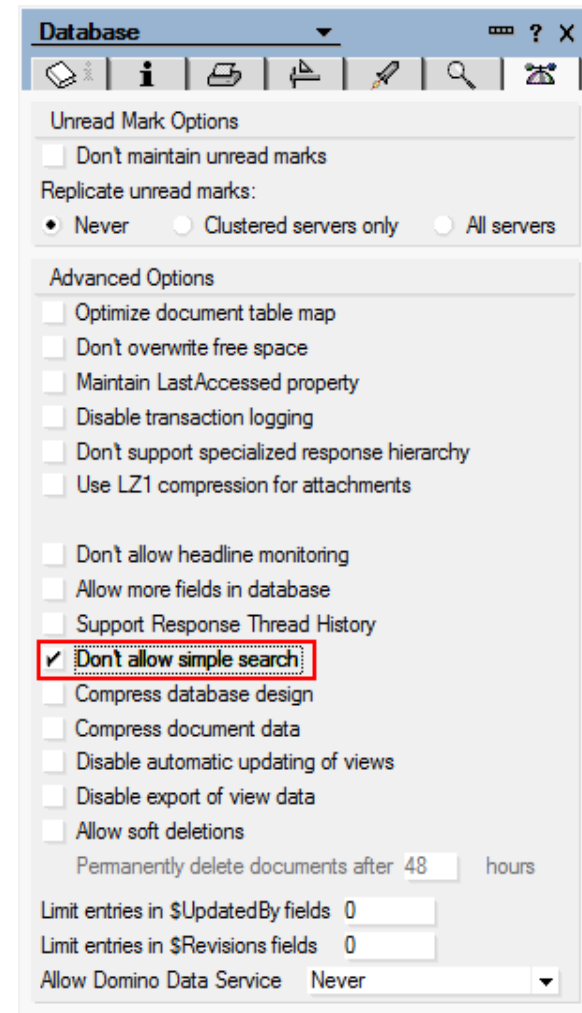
Database

? X

i

Unread Mark Options

Don't maintain unread marks

Replicate unread marks:

Never

Clustered servers only

All servers

Advanced Options

Optimize document table map

Don't overwrite free space

Maintain LastAccessed property

Disable transaction logging

Don't support specialized response hierarchy

Use LZ1 compression for attachments

Don't allow headline monitoring

Allow more fields in database

Support Response Thread History

✔ Don't allow simple search

Compress database design

Compress document data

Disable automatic updating of views

Disable export of view data

Allow soft deletions

Permanently delete documents after 48 hours

Limit entries in $UpdatedBy fields 0

Limit entries in $Revisions fields 0

Allow Domino Data Service Never